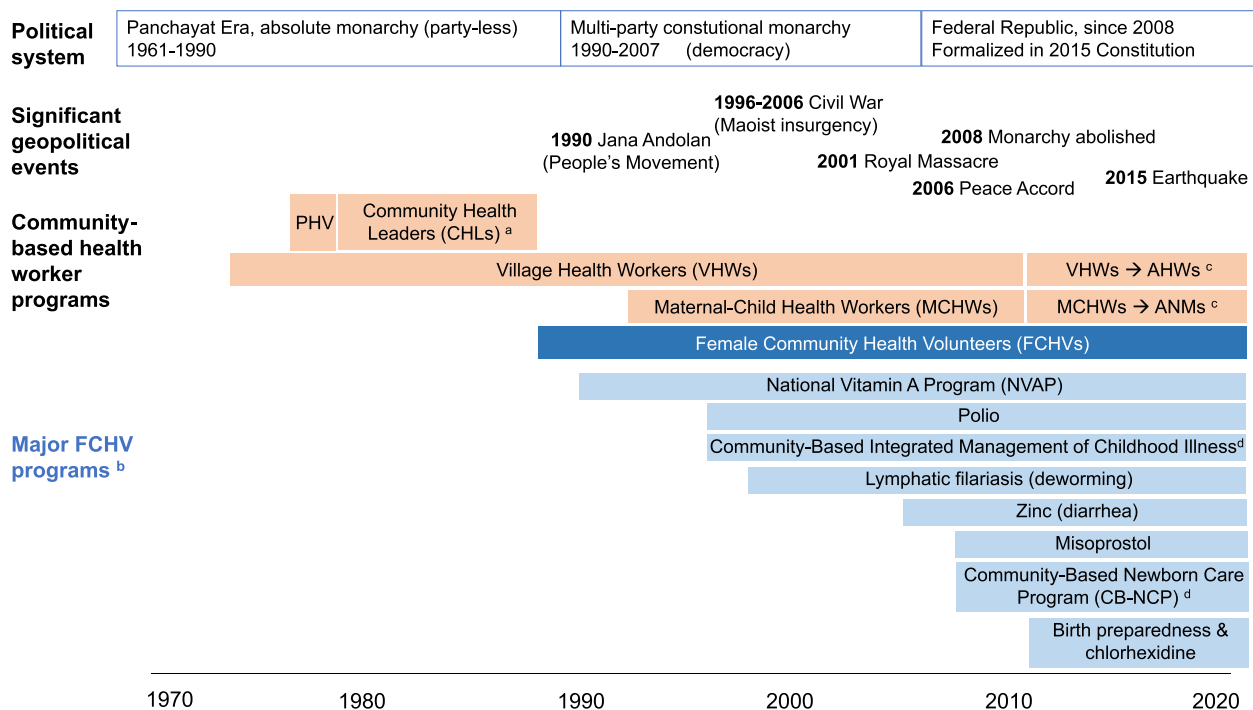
Political system

Panchayat Era, absolute monarchy (party-less) 1961-1990

Multi-party constutional monarchy 1990-2007 (democracy)

Federal Republic, since 2008 Formalized in 2015 Constitution

Significant geopolitical events

1996-2006 Civil War (Maoist insurgency)

1990 Jana Andolan (People's Movement)

2008 Monarchy abolished

2001 Royal Massacre

2006 Peace Accord

2015 Earthquake

Community-based health worker programs

PHV

Community Health Leaders (CHLs) $^{a}$

Village Health Workers (VHWs)

VHWs → AHWs $^{c}$

Maternal-Child Health Workers (MCHWs)

MCHWs → ANMs $^{c}$

Female Community Health Volunteers (FCHVs)

Major FCHV programs $^{b}$

National Vitamin A Program (NVAP)

Polio

Community-Based Integrated Management of Childhood Illness$^{d}$

Lymphatic filariasis (deworming)

Zinc (diarrhea)

Misoprostol

Community-Based Newborn Care Program (CB-NCP) $^{d}$

Birth preparedness & chlorhexidine

1970 1980 1990 2000 2010 2020